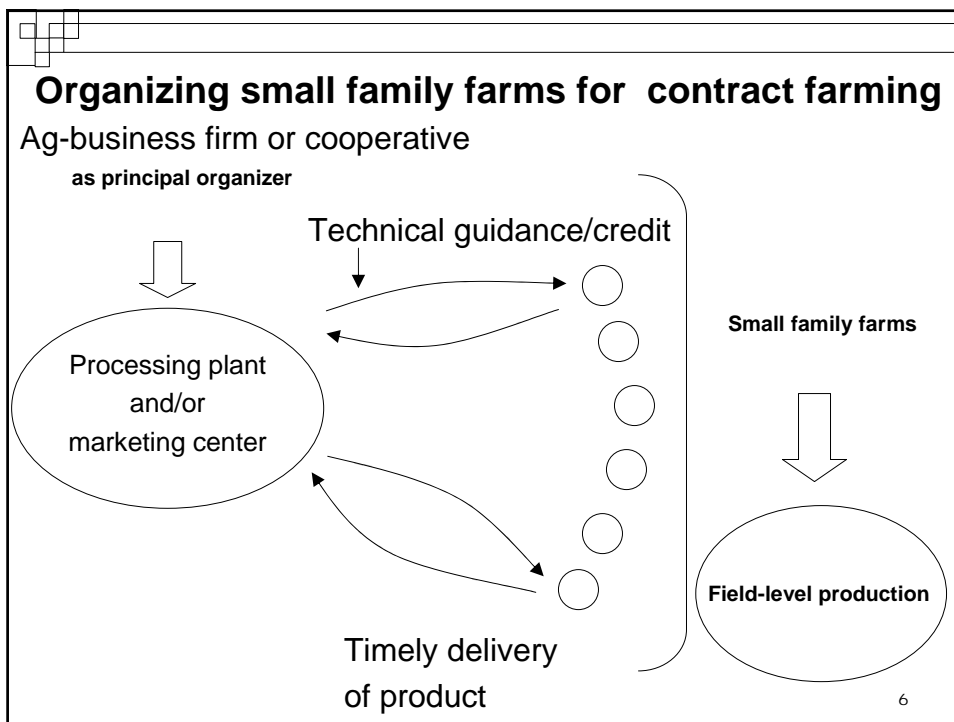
Organizing small family farms for contract farming

Ag-business firm or cooperative

as principal organizer

Technical guidance/credit

Small family farms

Processing plant and/or marketing center

Field-level production

Timely delivery of product

6